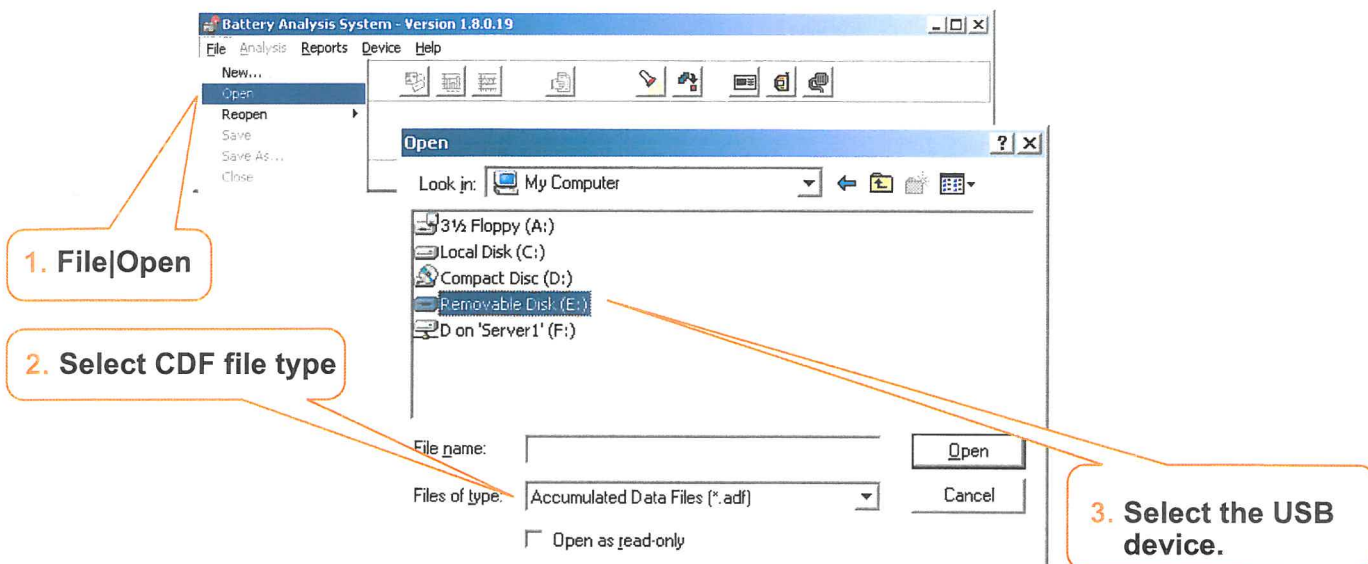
Battery Analysis System - Version 1.8.0.19

File Analysis Reports Device Help

New...
Open
Reopen
Save
Save As...
Close

Open

Look in: My Computer

3½ Floppy (A:)
Local Disk (C:)
Compact Disc (D:)
Removable Disk (E:)
D on 'Server1' (F:)

File name:

Files of type: Accumulated Data Files (*.adf)

Open as read-only

Open

Cancel

1. File|Open

2. Select CDF file type

3. Select the USB device.